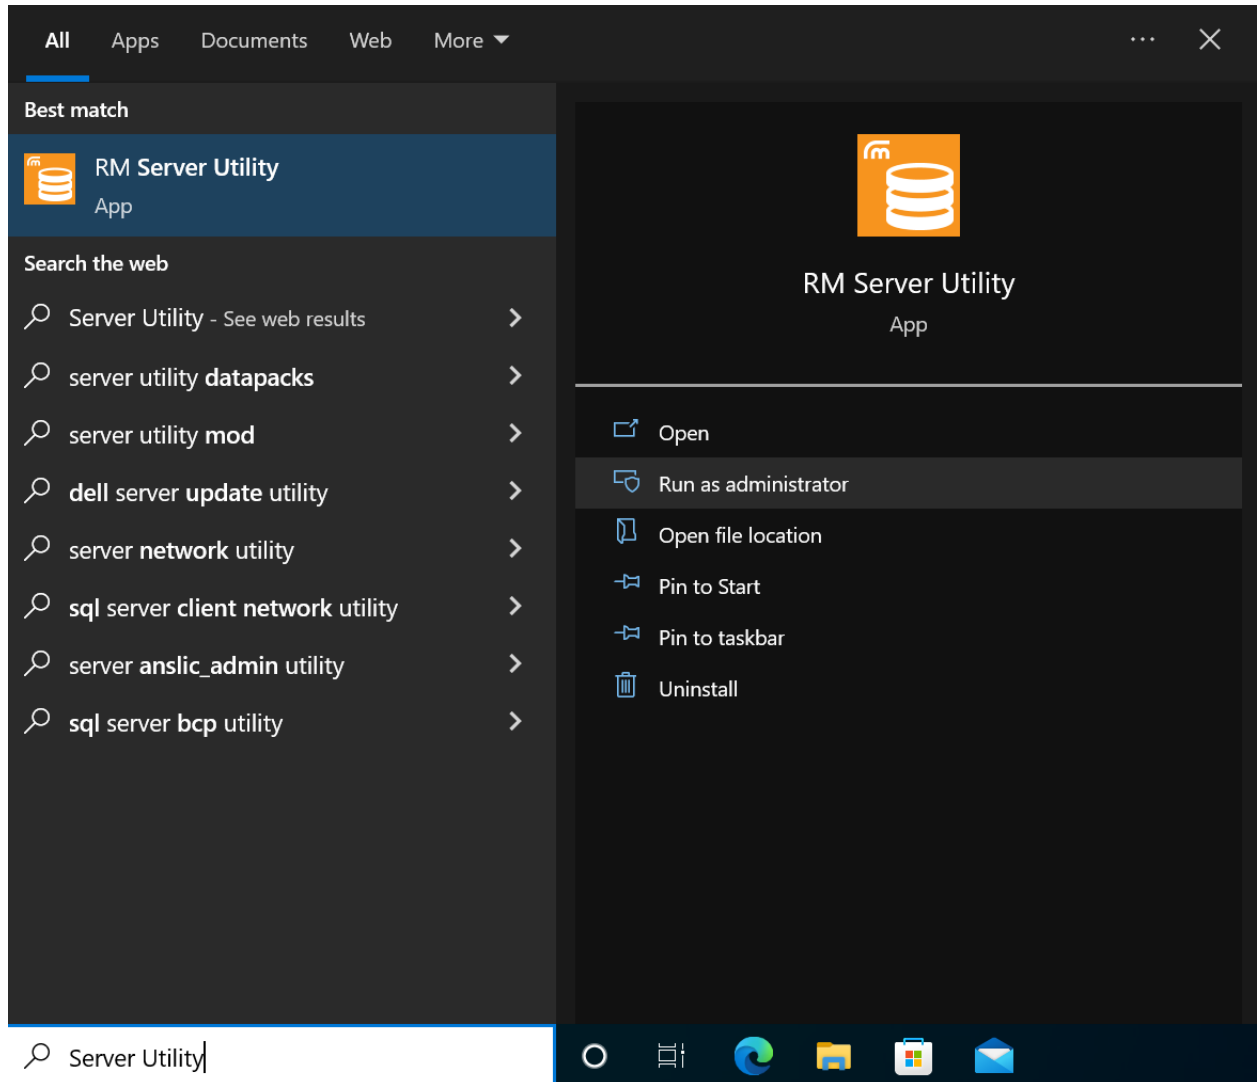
All Apps Documents Web More

Best match

RM Server Utility
App

Search the web

Server Utility - See web results

server utility datapacks

server utility mod

dell server update utility

server network utility

sql server client network utility

server anslic_admin utility

sql server bcp utility

RM Server Utility
App

Open

Run as administrator

Open file location

Pin to Start

Pin to taskbar

Uninstall

Server Utility